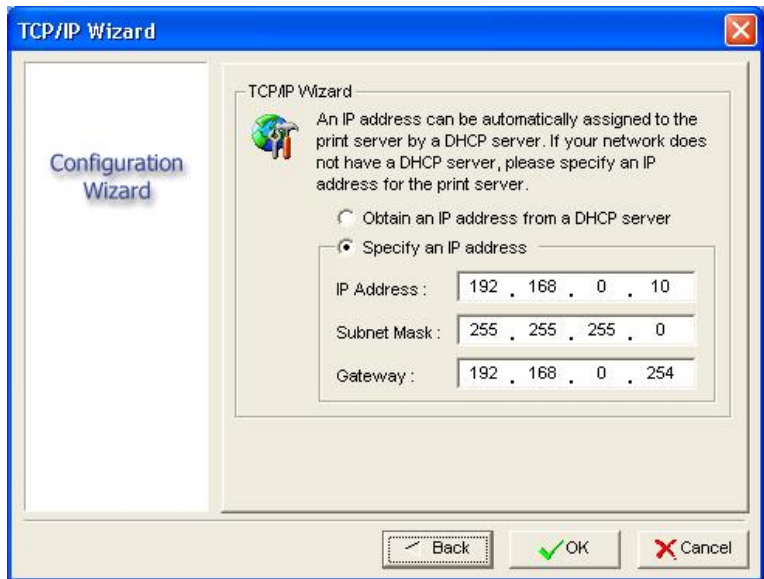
TCP/IP Wizard

Configuration Wizard

TCP/IP Wizard

An IP address can be automatically assigned to the print server by a DHCP server. If your network does not have a DHCP server, please specify an IP address for the print server.

Obtain an IP address from a DHCP server

Specify an IP address

IP Address : 192 . 168 . 0 . 10

Subnet Mask : 255 . 255 . 255 . 0

Gateway : 192 . 168 . 0 . 254

Back

OK

Cancel